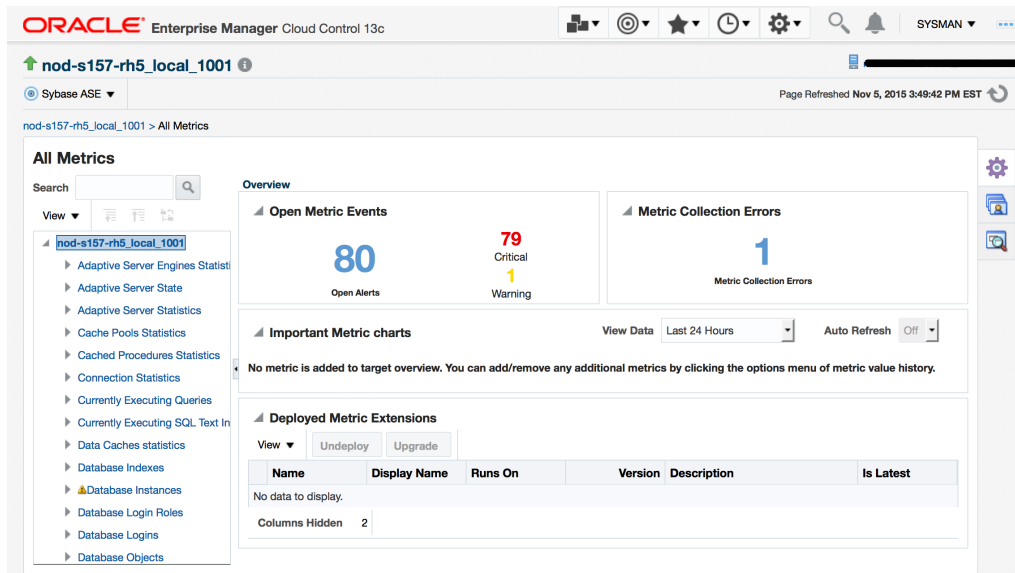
ORACLE Enterprise Manager Cloud Control 13c

SYSMAN ▼

nod-s157-rh5_local_1001

Sybase ASE ▼

Page Refreshed Nov 5, 2015 3:49:42 PM EST

nod-s157-rh5_local_1001 > All Metrics

All Metrics

Search

View ▼

nod-s157-rh5_local_1001
Adaptive Server Engines Statisti
Adaptive Server State
Adaptive Server Statistics
Cache Pools Statistics
Cached Procedures Statistics
Connection Statistics
Currently Executing Queries
Currently Executing SQL Text In
Data Caches statistics
Database Indexes
Database Instances
Database Login Roles
Database Logins
Database Objects

Overview

Open Metric Events

80
Open Alerts

79
Critical
1
Warning

Metric Collection Errors

1
Metric Collection Errors

Important Metric charts

View Data Last 24 Hours

Auto Refresh Off

No metric is added to target overview. You can add/remove any additional metrics by clicking the options menu of metric value history.

Deployed Metric Extensions

View ▼ Undeploy Upgrade

| Name | Display Name | Runs On | Version | Description | Is Latest |
|---|---|---|---|---|---|
| No data to display. | | | | | |

Columns Hidden 2